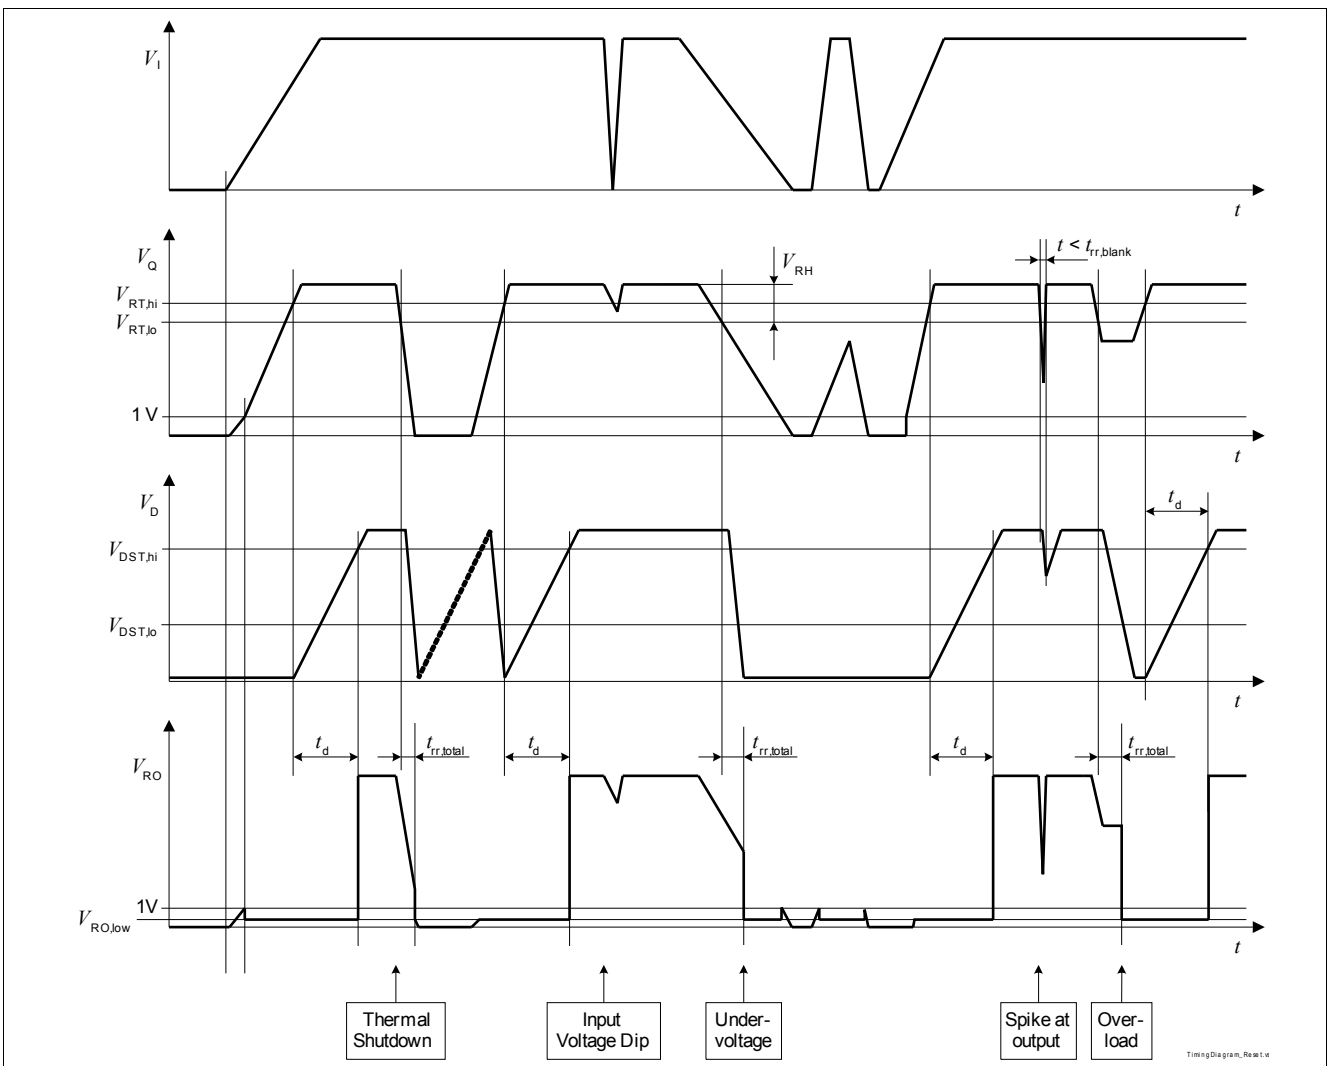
$V_I$

$t$

$V_Q$

$V_{RH}$

$t < t_{rr,blank}$

$V_{RT,hi}$

$V_{RT,lo}$

1 V

$t$

$V_D$

$t_d$

$V_{DST,hi}$

$V_{DST,lo}$

$t$

$t_d$ $t_{rr,total}$ $t_d$ $t_{rr,total}$ $t_d$ $t_{rr,total}$

$V_{RO}$

1V

$V_{RO,low}$

$t$

Thermal Shutdown

Input Voltage Dip

Under-voltage

Spike at output

Over-load

TimingDiagram_Reset.vsd